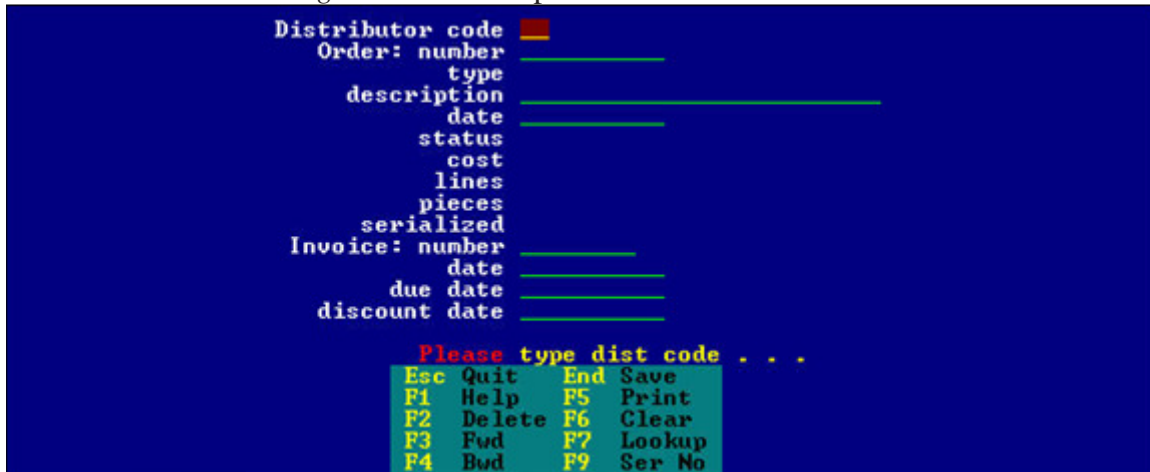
Distributor code
Order: number
type
description
date
status
cost
lines
pieces
serialized
Invoice: number
date
due date
discount date

Please type dist code . . .

| | | | |
|---|---|---|---|
| Esc | Quit | End | Save |
| F1 | Help | F5 | Print |
| F2 | Delete | F6 | Clear |
| F3 | Fwd | F7 | Lookup |
| F4 | Bwd | F9 | Ser No |